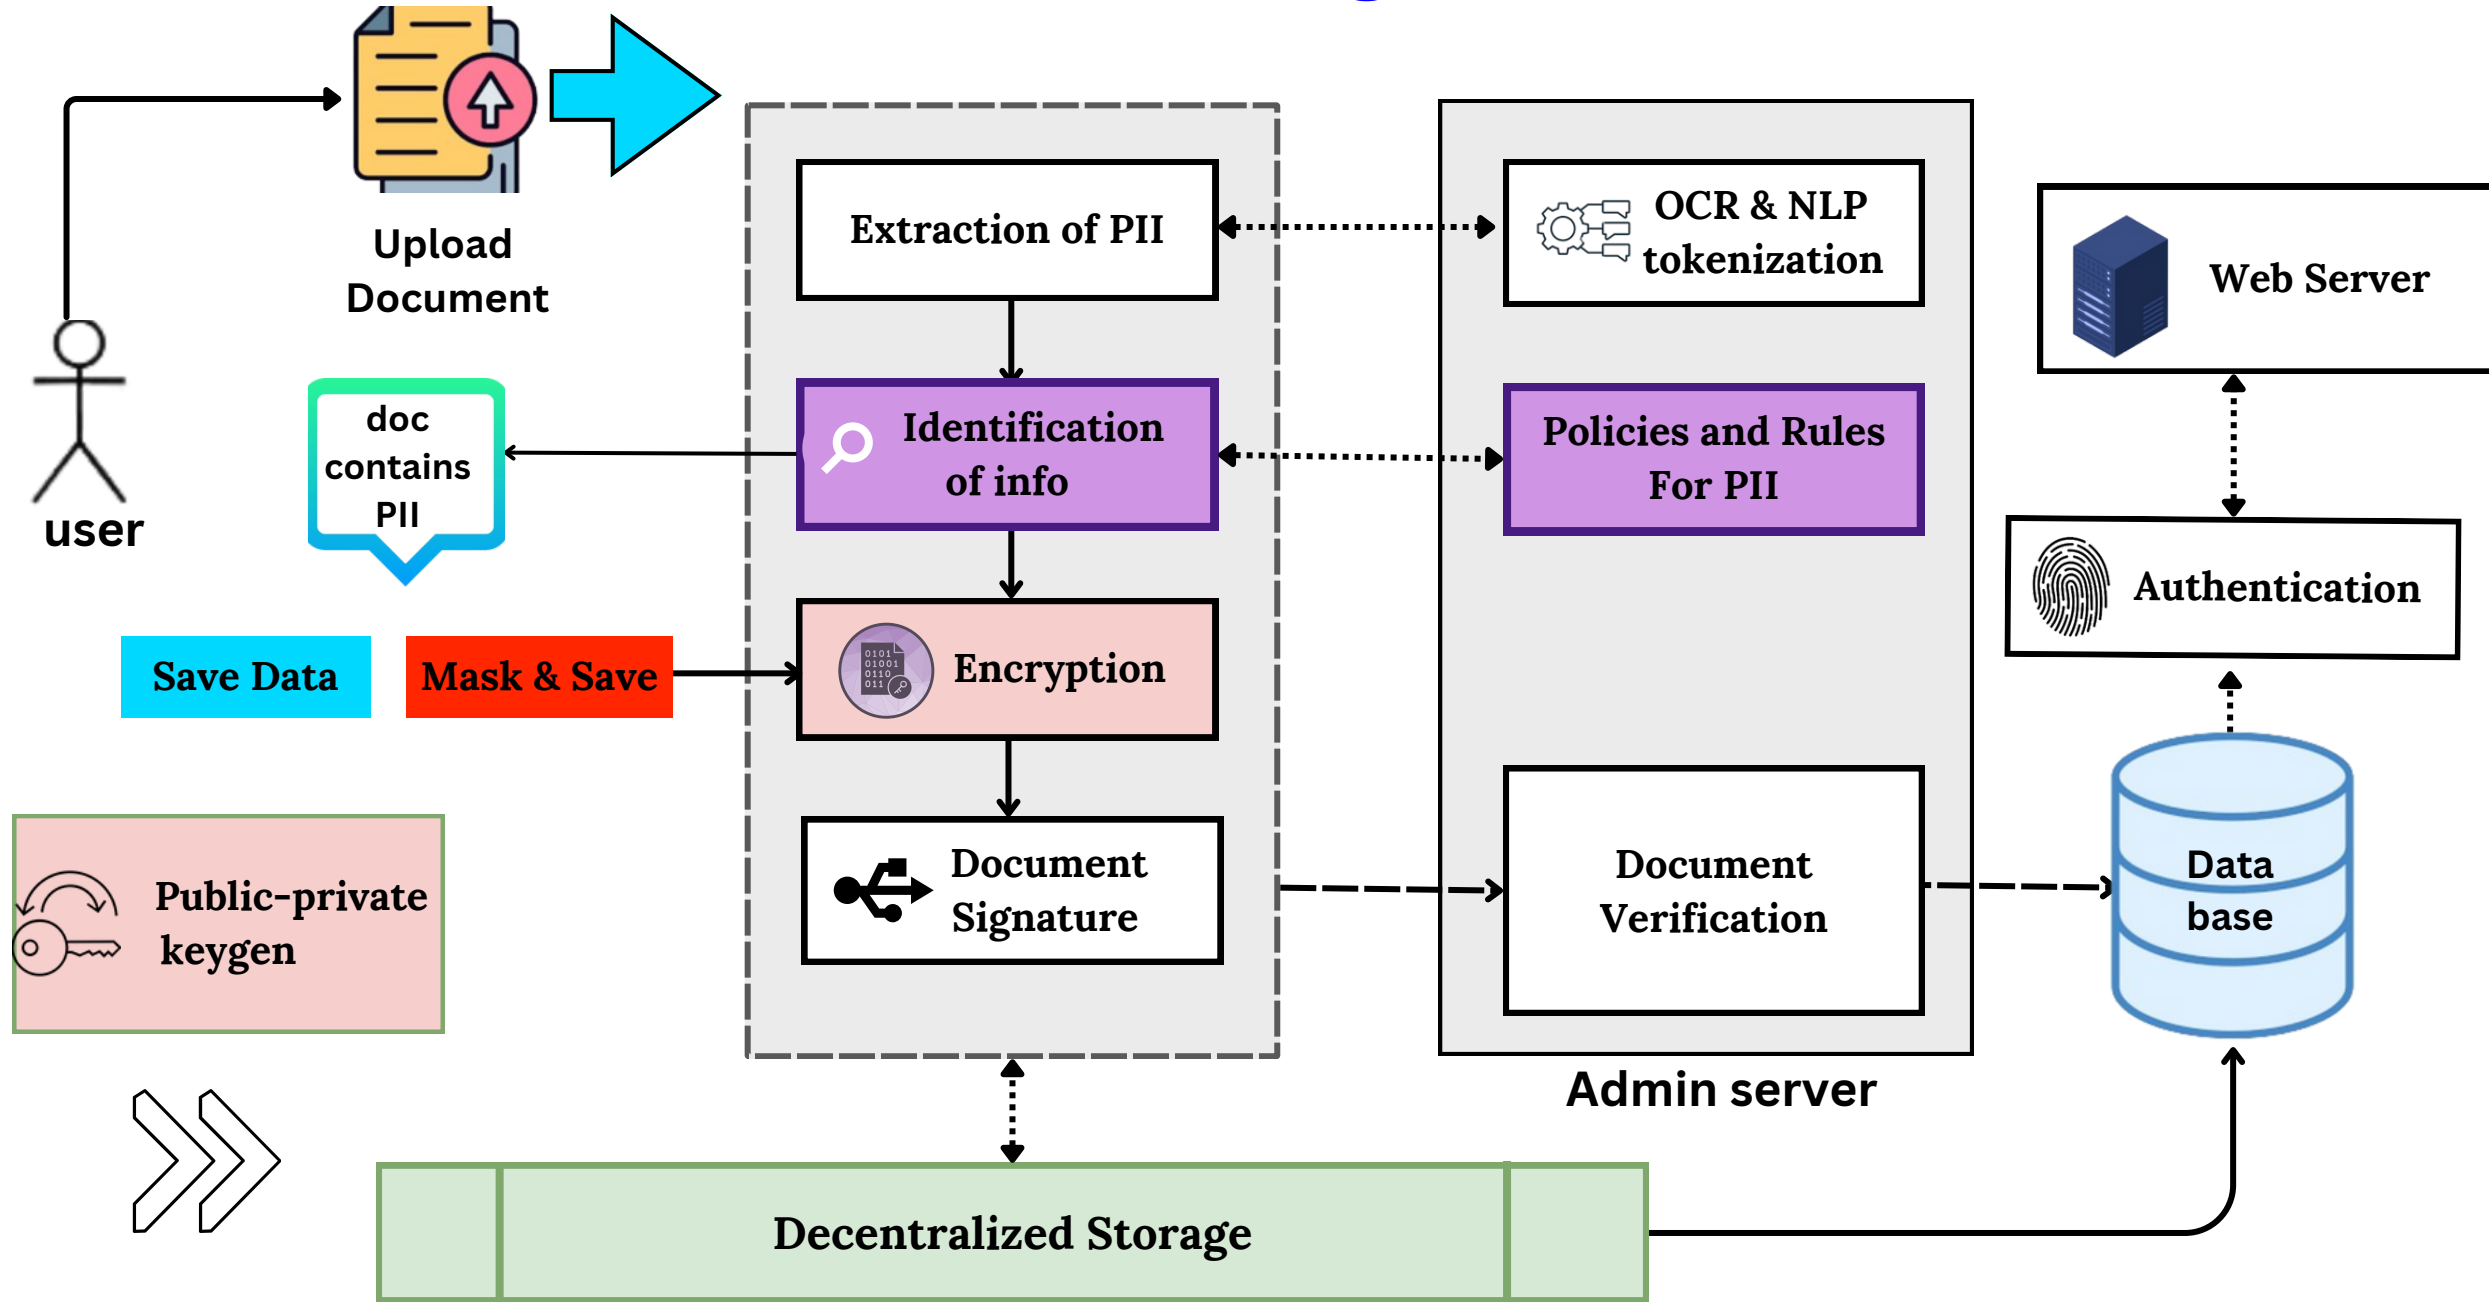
Upload Document

user

doc contains PII

Save Data

Mask & Save

Public-private keygen

Extraction of PII

Identification of info

Encryption

0101
01001
0110
011

Document Signature

OCR & NLP tokenization

Policies and Rules For PII

Document Verification

Admin server

Web Server

Authentication

Data base

Decentralized Storage